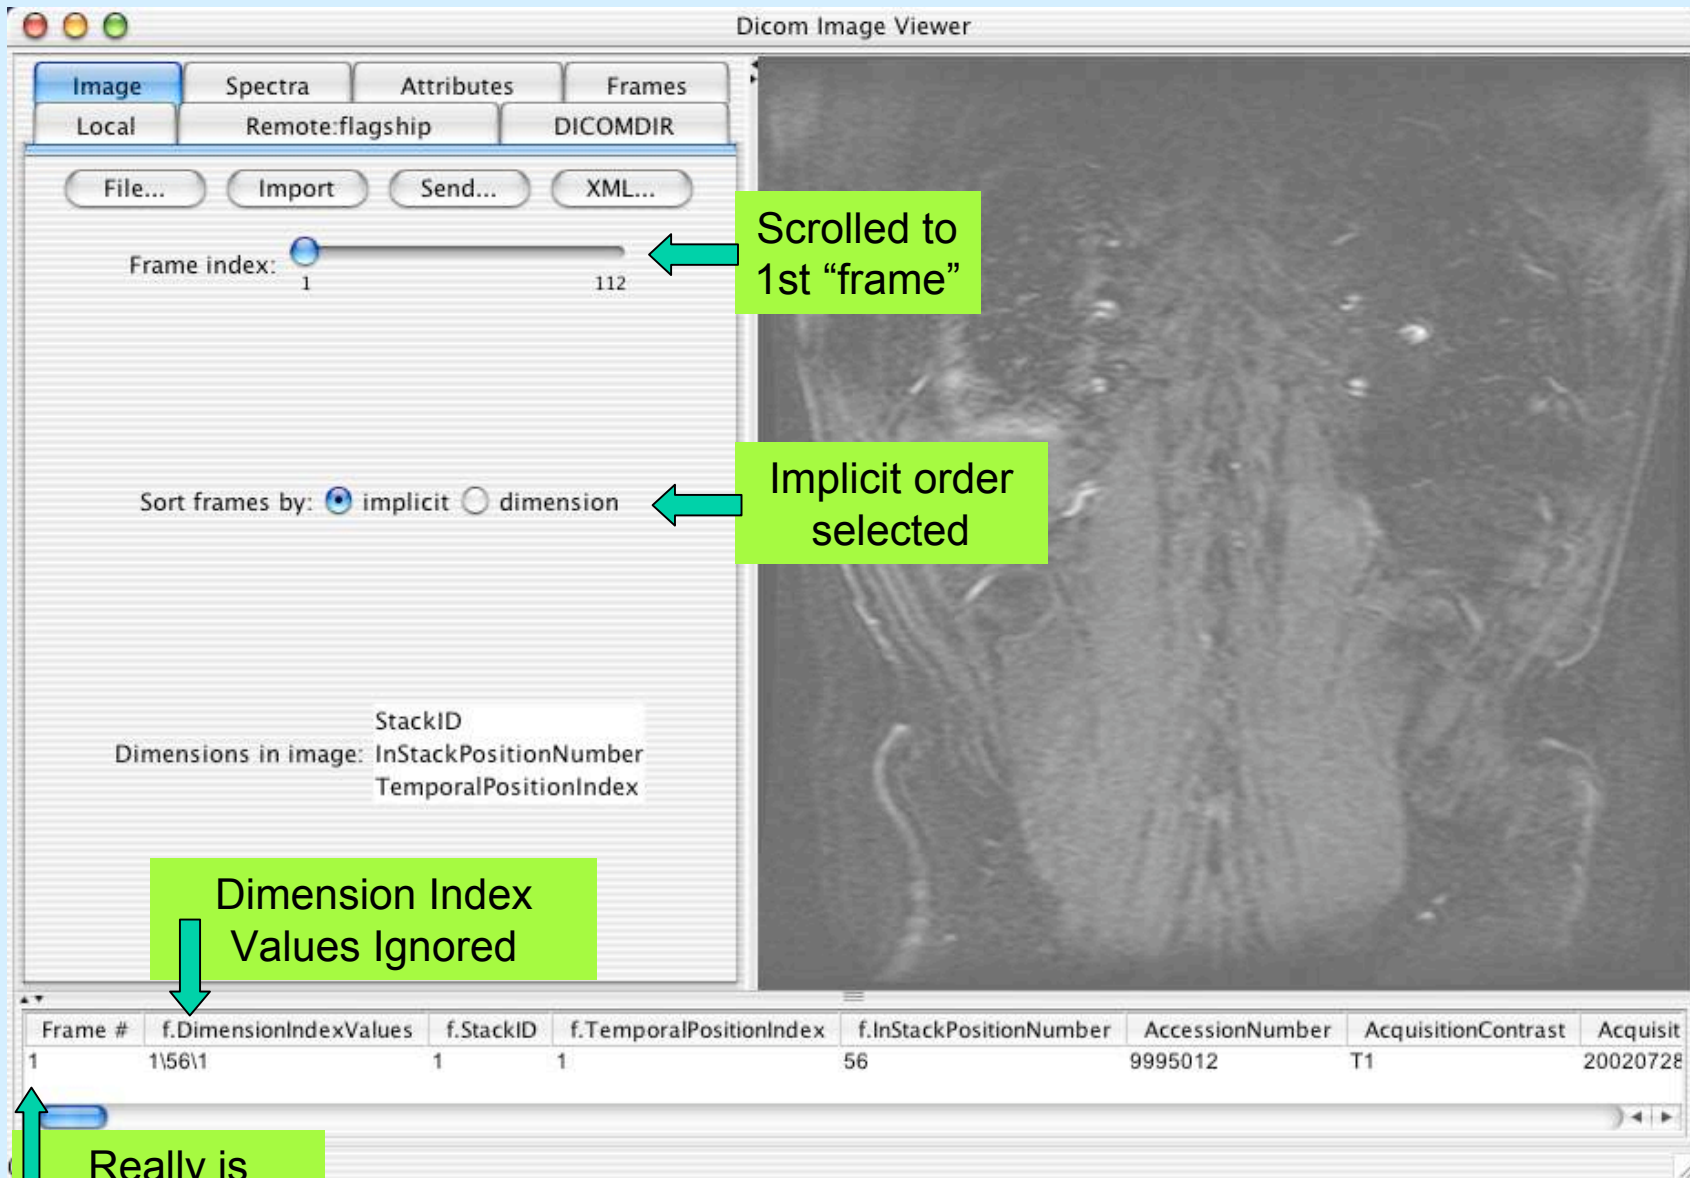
Dicom Image Viewer

Image | Spectra | Attributes | Frames
Local | Remote:flagship | DICOMDIR

File... Import Send... XML...

Frame index: 1 112

Scrolled to 1st “frame”

Sort frames by: implicit dimension

Implicit order selected

Dimensions in image: StackID InStackPositionNumber TemporalPositionIndex

Dimension Index Values Ignored

| Frame # | f.DimensionIndexValues | f.StackID | f.TemporalPositionIndex | f.InStackPositionNumber | AccessionNumber | AcquisitionContrast | Acquisit |
|---|---|---|---|---|---|---|---|
| 1 | 1\56\1 | 1 | 1 | 56 | 9995012 | T1 | 20020728 |

Really is